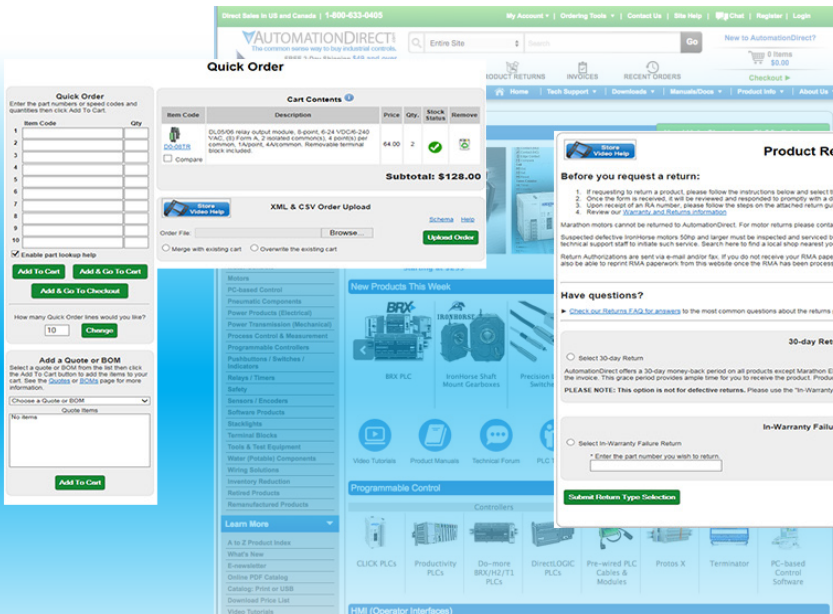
Direct Sales in US and Canada | 1-800-633-0405

My Account | Ordering Tools | Contact Us | Site Help | Chat | Register | Login

AUTOMATIONDIRECT

The common sense way to buy industrial controls

Entire Site

Search

Go

New to AutomationDirect?

0 items $0.00

Checkout

PRODUCT RETURNS INVOICES RECENT ORDERS

Home | Tech Support | Downloads | Manuals/Docs | Product Info

Quick Order

Quick Order

Enter the part numbers or speed codes and quantities then click Add To Cart.

| | Item Code | Qty |
|---|---|---|
| 1 | | |
| 2 | | |
| 3 | | |
| 4 | | |
| 5 | | |
| 6 | | |
| 7 | | |
| 8 | | |
| 9 | | |
| 10 | | |

Enable part lookup help

Add To Cart

Add & Go To Cart

Add & Go To Checkout

How many Quick Order lines would you like?

10

Change

Add a Quote or BOM

Select a quote or BOM from the list then click the Add To Cart button to add the items to your cart. See the Quotes or BOMs page for more information.

Choose a Quote or BOM

Quote Items

No items

Add To Cart

Cart Contents

| Item Code | Description | Price | Qty | Stock Status | Remove |
|---|---|---|---|---|---|
| D0-08TR Compare | DL05/06 relay output module, 8-point, 6-24 VDC/6-240 VAC, (8) Form A, 2 isolated commons), 4 point(s) per common, 1A/point, 4A/common. Removable terminal block included. | 64.00 | 2 | | |

Subtotal: $128.00

Store Video Help

XML & CSV Order Upload

Schema Help

Order File: Browse...

Upload Order

Merge with existing cart Overwrite the existing cart

Motors

PC-based Control

Pneumatic Components

Power Products (Electrical)

Power Transmission (Mechanical)

Process Control & Measurement

Programmable Controllers

Pushbuttons / Switches / Indicators

Relays / Timers

Safety

Sensors / Encoders

Software Products

Stacklights

Terminal Blocks

Tools & Test Equipment

Water (Potable) Components

Wiring Solutions

Inventory Reduction

Retired Products

Remanufactured Products

Learn More

A to Z Product Index

What's New

E-newsletter

Online PDF Catalog

Catalog: Print or USB

Download Price List

Video Tutorials

New Products This Week

BRX PLC

IronHorse Shaft Mount Gearboxes

Precision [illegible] Switch

Video Tutorials Product Manuals Technical Forum PLC T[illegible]

Programmable Control

Controllers

CLICK PLCs

Productivity PLCs

Do-more BRX/H2/T1 PLCs

DirectLOGIC PLCs

Pre-wired PLC Cables & Modules

Protos X

Terminator

PC-based Control Software

HMI (Operator Interfaces)

Store Video Help

Product Re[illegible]

Before you request a return:

1. If requesting to return a product, please follow the instructions below and select t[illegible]
2. Once the form is received, it will be reviewed and responded to promptly with a d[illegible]
3. Upon receipt of an RA number, please follow the steps on the attached return gu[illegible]
4. Review our Warranty and Returns information

Marathon motors cannot be returned to AutomationDirect. For motor returns please conta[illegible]

Suspected defective IronHorse motors 50hp and larger must be inspected and serviced b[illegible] technical support staff to initiate such service. Search here to find a local shop nearest yo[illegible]

Return Authorizations are sent via e-mail and/or fax. If you do not receive your RMA pape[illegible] also be able to reprint RMA paperwork from this website once the RMA has been process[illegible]

Have questions?

Check our Returns FAQ for answers to the most common questions about the returns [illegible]

30-day Ret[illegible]

Select 30-day Return

AutomationDirect offers a 30-day money-back period on all products except Marathon E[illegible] the invoice. This grace period provides ample time for you to receive the product. Product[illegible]

PLEASE NOTE: This option is not for defective returns. Please use the "In-Warranty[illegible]

In-Warranty Failu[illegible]

Select In-Warranty Failure Return

* Enter the part number you wish to return.

Submit Return Type Selection